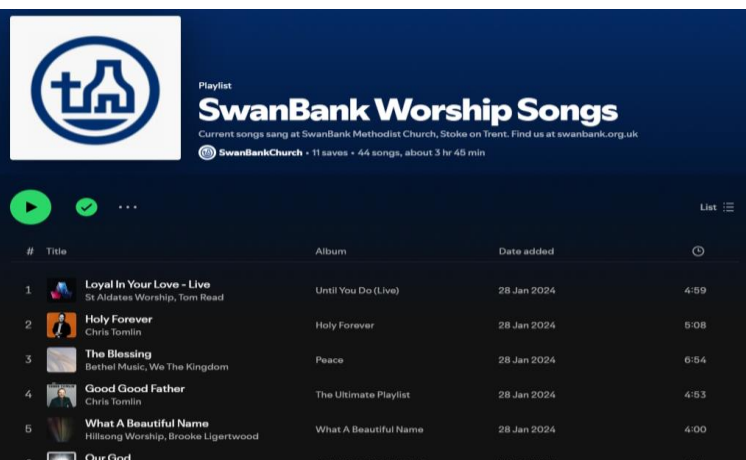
Playlist

SwanBank Worship Songs

Current songs sang at SwanBank Methodist Church, Stoke on Trent. Find us at swanbank.org.uk

SwanBankChurch • 11 saves • 44 songs, about 3 hr 45 min

List

| # | Title | Album | Date added | |
|---|---|---|---|---|
| 1 | Loyal In Your Love - Live<br>St Aldates Worship, Tom Read | Until You Do (Live) | 28 Jan 2024 | 4:59 |
| 2 | Holy Forever<br>Chris Tomlin | Holy Forever | 28 Jan 2024 | 5:08 |
| 3 | The Blessing<br>Bethel Music, We The Kingdom | Peace | 28 Jan 2024 | 6:54 |
| 4 | Good Good Father<br>Chris Tomlin | The Ultimate Playlist | 28 Jan 2024 | 4:53 |
| 5 | What A Beautiful Name<br>Hillsong Worship, Brooke Ligertwood | What A Beautiful Name | 28 Jan 2024 | 4:00 |
| | Our God | | | |